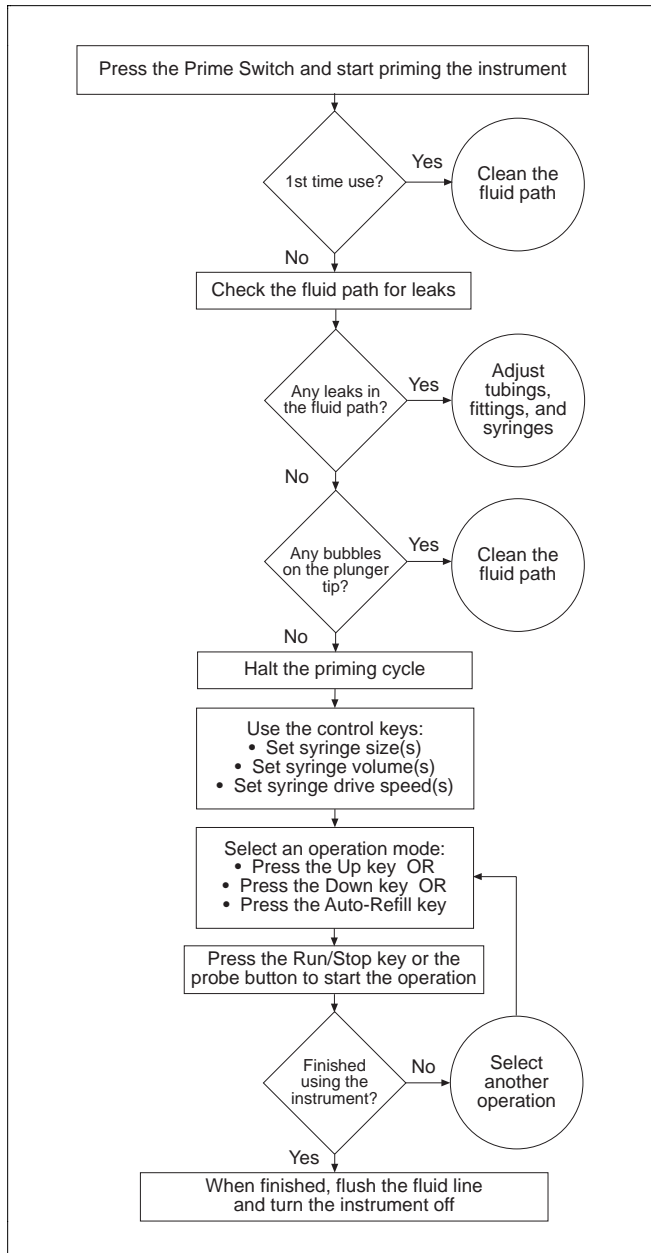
Press the Prime Switch and start priming the instrument

1st time use?

Yes

Clean the fluid path

No

Check the fluid path for leaks

Any leaks in the fluid path?

Yes

Adjust tubings, fittings, and syringes

No

Any bubbles on the plunger tip?

Yes

Clean the fluid path

No

Halt the priming cycle

Use the control keys:
• Set syringe size(s)
• Set syringe volume(s)
• Set syringe drive speed(s)

Select an operation mode:
• Press the Up key OR
• Press the Down key OR
• Press the Auto-Refill key

Press the Run/Stop key or the probe button to start the operation

Finished using the instrument?

No

Select another operation

Yes

When finished, flush the fluid line and turn the instrument off